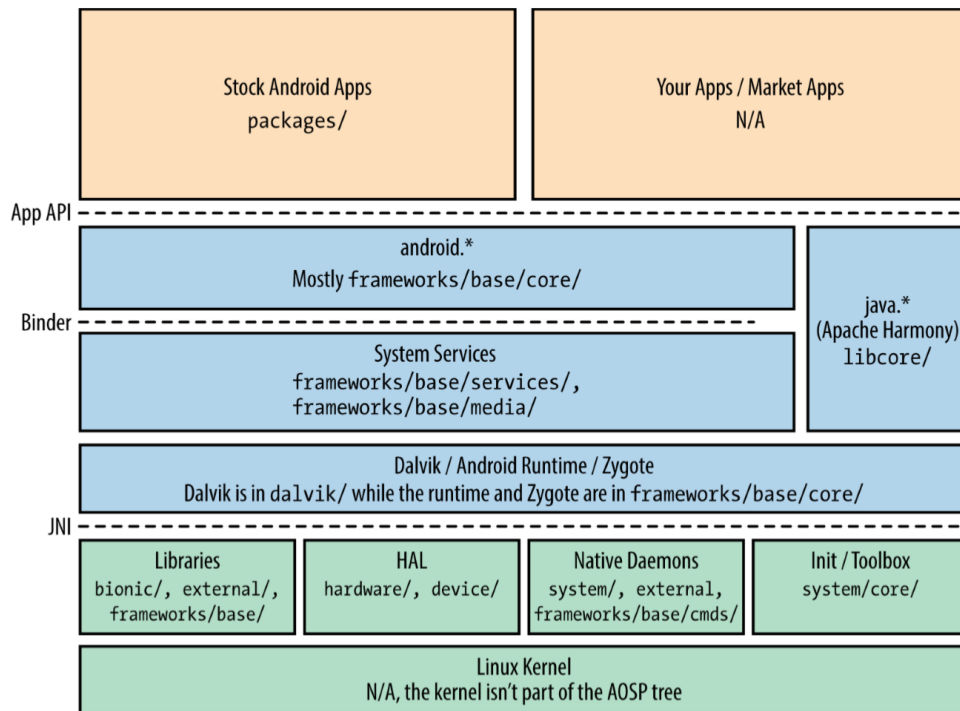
Stock Android Apps
packages/

Your Apps / Market Apps
N/A

App API

android.*
Mostly frameworks/base/core/

Binder

System Services
frameworks/base/services/,
frameworks/base/media/

java.*
(Apache Harmony)
libcore/

Dalvik / Android Runtime / Zygote
Dalvik is in dalvik/ while the runtime and Zygote are in frameworks/base/core/

JNI

Libraries
bionic/, external/,
frameworks/base/

HAL
hardware/, device/

Native Daemons
system/, external,
frameworks/base/cmds/

Init / Toolbox
system/core/

Linux Kernel
N/A, the kernel isn't part of the AOSP tree